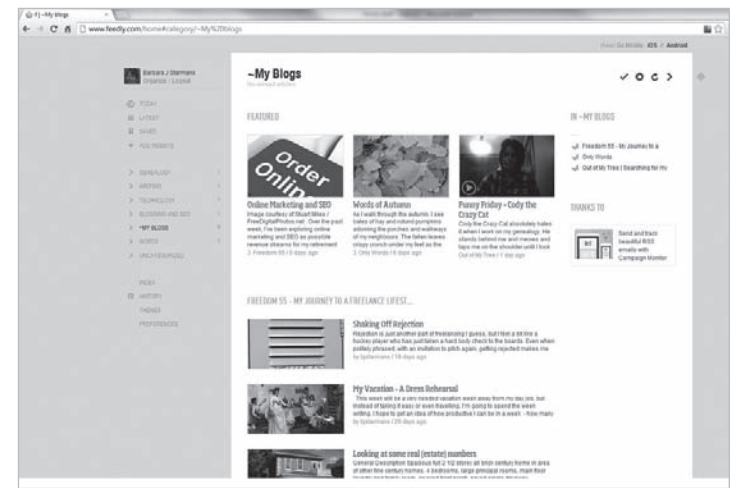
~My Blogs

www.feedly.com/home#category/~My%20blogs

Barbara J Starmans
Organize | Logout

TODAY
LATEST
SAVED
ADD WEBSITE

GENEALOGY
WRITING
TECHNOLOGY
BLOGGING AND SEO
~MY BLOGS
WORDS
UNCATEGORIZED

INDEX
HISTORY
THEMES
PREFERENCES

~My Blogs
No unread articles

FEATURED

Online Marketing and SEO
Image courtesy of Stuart Miles / FreeDigitalPhotos.net. Over the past week, I've been exploring online marketing and SEO as possible revenue streams for my retirement
Freedom 55 / 5 days ago

Words of Autumn
As I walk through the autumn, I see bales of hay and rotund pumpkins adorning the porches and walkways of my neighbours. The fallen leaves crispy crunch under my feet as the
Only Words / 6 days ago

Funny Friday – Cody the Crazy Cat
Cody the Crazy Cat absolutely hates it when I work on my genealogy. He stands behind me and meows and taps me on the shoulder until I look
Out of My Tree / 1 day ago

IN ~MY BLOGS
Freedom 55 - My Journey to a
Only Words
Out of My Tree | Searching for my

THANKS TO
Send and track beautiful RSS emails with Campaign Monitor

FREEDOM 55 - MY JOURNEY TO A FREELANCE LIFEST...

Shaking Off Rejection
Rejection is just another part of freelancing I guess, but I feel a lot like a hockey player who has just taken a hard body check to the boards. Even when politely phrased, with an invitation to pitch again, getting rejected makes me
by bjstarmans / 18 days ago

My Vacation – A Dress Rehearsal
This week will be a very needed vacation week away from my day job, but instead of taking it easy or even travelling, I'm going to spend the week writing. I hope to get an idea of how productive I can be in a week - how many
by bjstarmans / 25 days ago

Looking at some real (estate) numbers
General Description Spacious full 2 1/2 storey all brick century home in area of other fine century homes. 4 bedrooms, large principal rooms, main floor